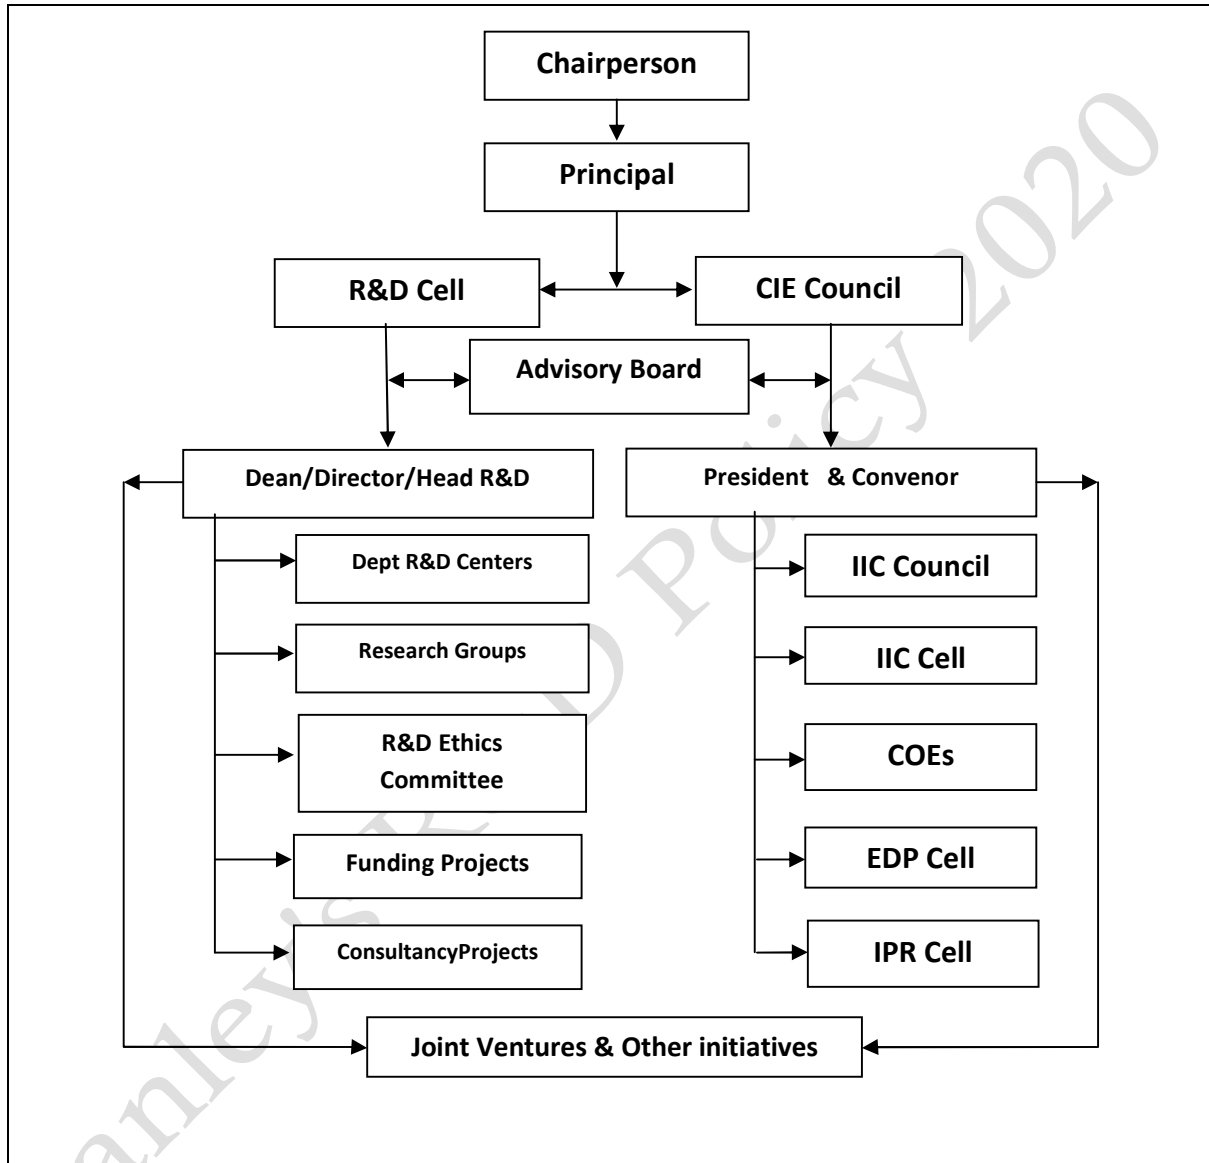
Chairperson

Principal

R&D Cell

CIE Council

Advisory Board

Dean/Director/Head R&D

President & Convenor

Dept R&D Centers

Research Groups

R&D Ethics Committee

Funding Projects

ConsultancyProjects

IIC Council

IIC Cell

COEs

EDP Cell

IPR Cell

Joint Ventures & Other initiatives

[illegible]anley's R&D Policy 2020